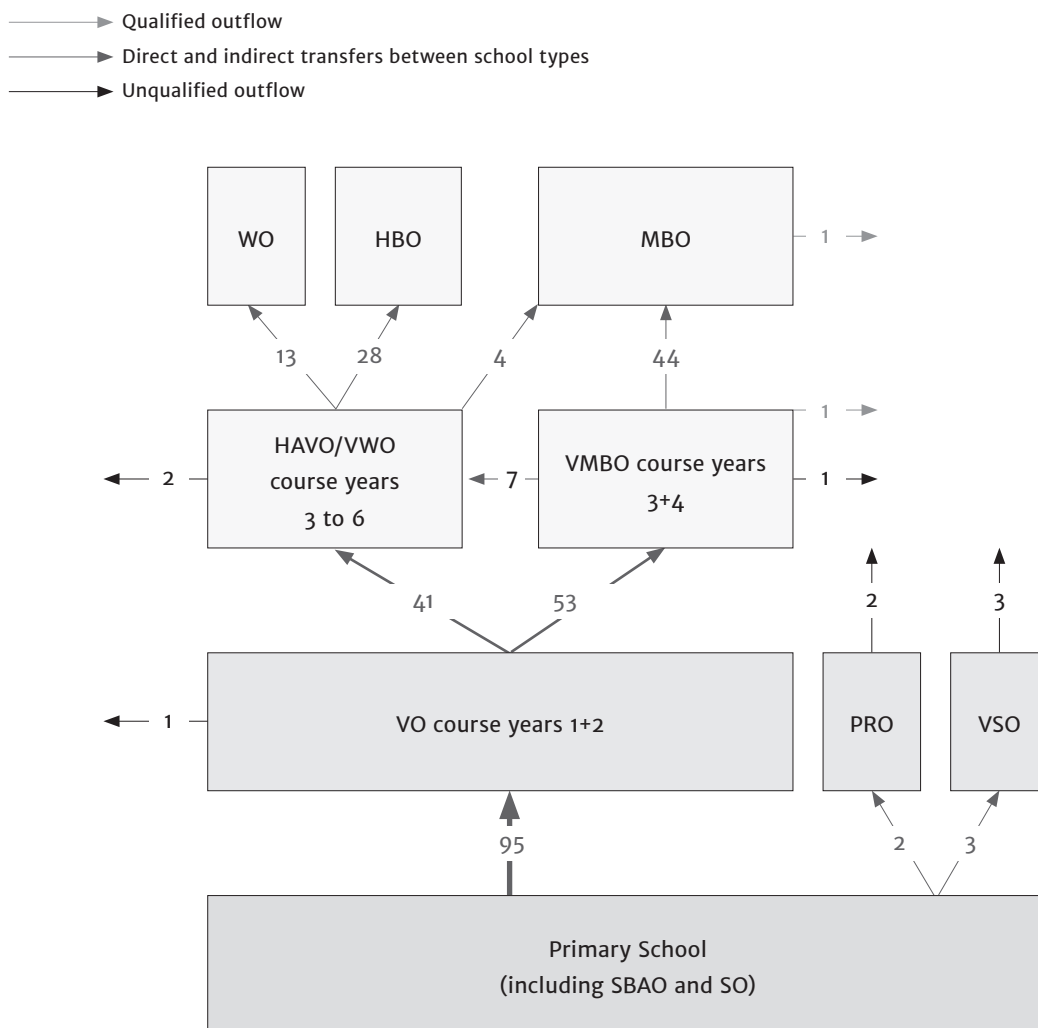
Qualified outflow
Direct and indirect transfers between school types
Unqualified outflow

WO
HBO
MBO
1
13
28
4
44
1
HAVO/VWO course years 3 to 6
2
7
VMBO course years 3+4
1
2
3
41
53
1
VO course years 1+2
PRO
VSO
95
2
3
Primary School (including SBAO and SO)